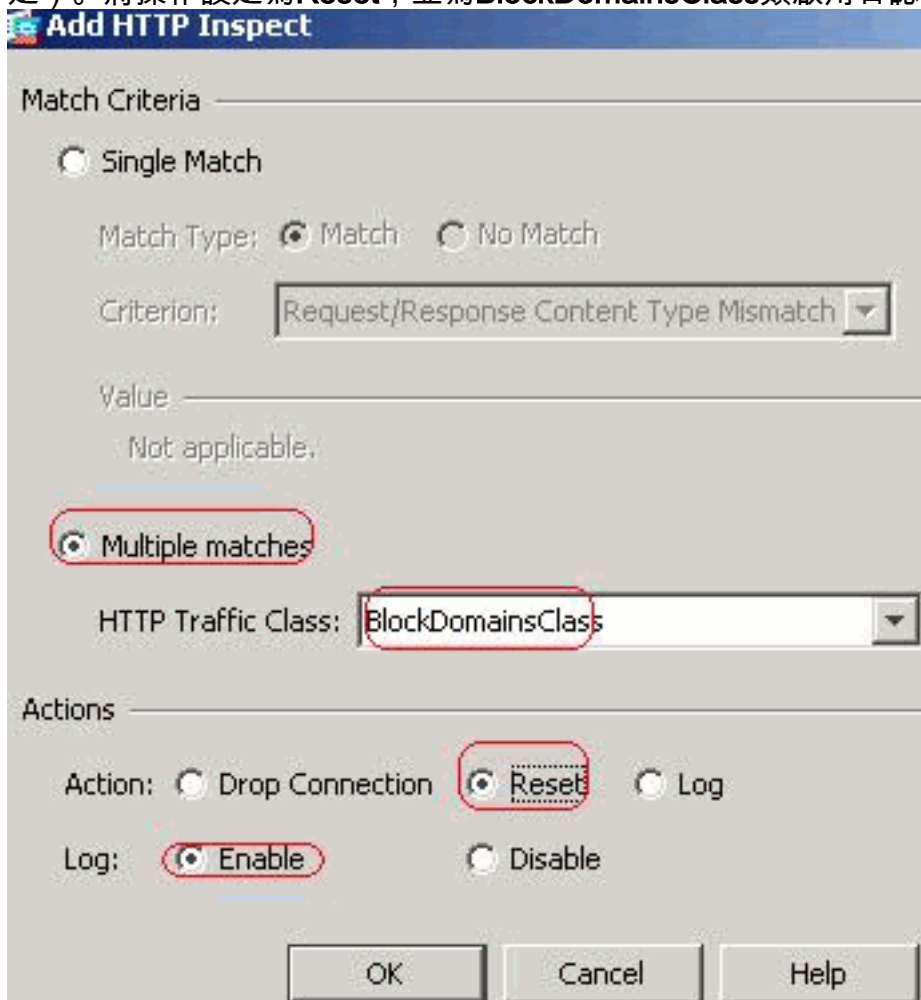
Add HTTP Inspect

Match Criteria

Single Match

Match Type: Match No Match

Criterion: Request/Response Content Type Mismatch

Value

Not applicable.

Multiple matches

HTTP Traffic Class: BlockDomainsClass

Actions

Action: Drop Connection Reset Log

Log: Enable Disable

OK Cancel Help